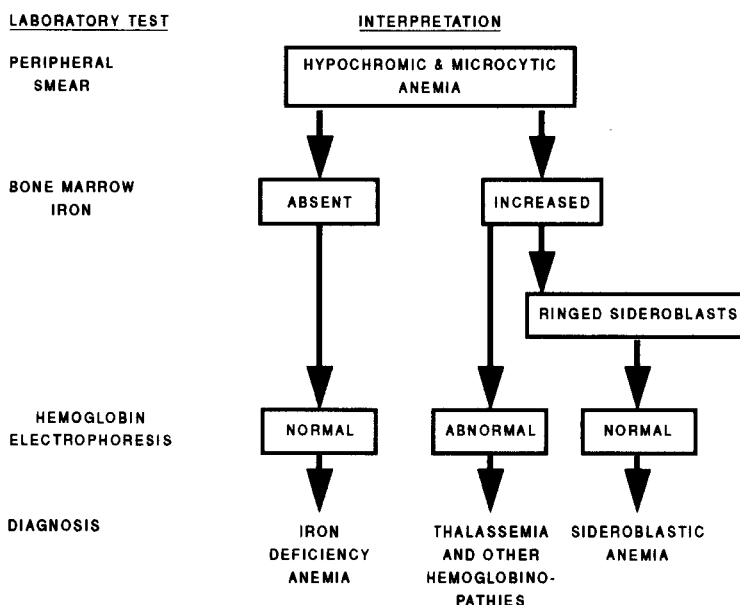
LABORATORY TEST

INTERPRETATION

PERIPHERAL SMEAR

HYPOCHROMIC & MICROCYTIC ANEMIA

BONE MARROW IRON

ABSENT

INCREASED

RINGED SIDEROBLASTS

HEMOGLOBIN ELECTROPHORESIS

NORMAL

ABNORMAL

NORMAL

DIAGNOSIS

IRON DEFICIENCY ANEMIA

THALASSEMIA AND OTHER HEMOGLOBINOPATHIES

SIDEROBLASTIC ANEMIA